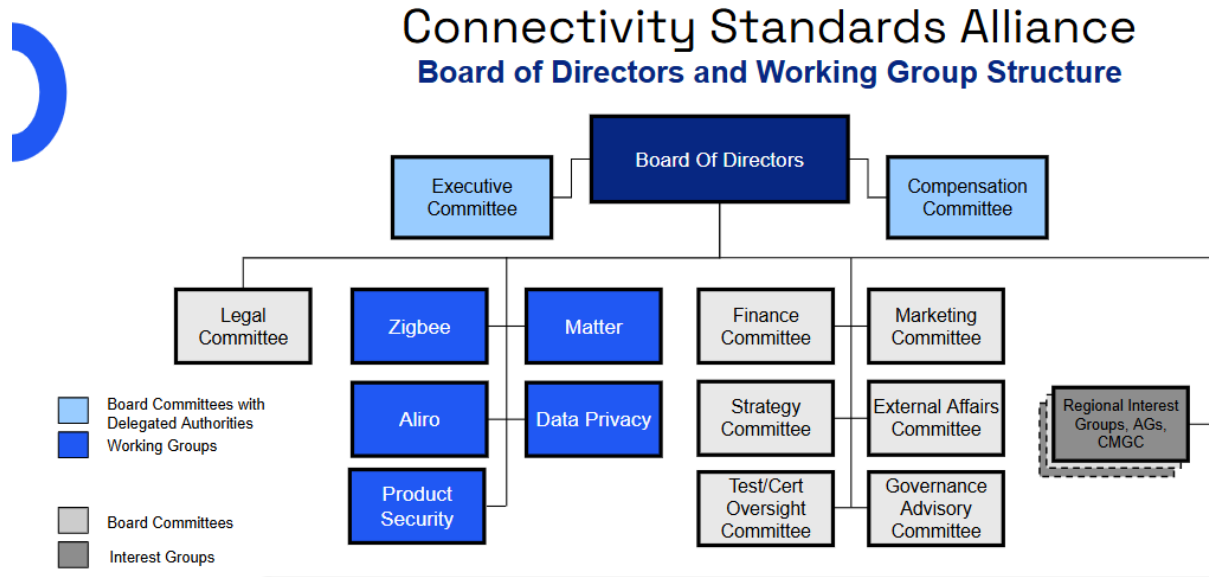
Connectivity Standards Alliance

Board of Directors and Working Group Structure

Board Of Directors

Executive Committee

Compensation Committee

Legal Committee

Zigbee

Matter

Aliro

Data Privacy

Product Security

Finance Committee

Marketing Committee

Strategy Committee

External Affairs Committee

Test/Cert Oversight Committee

Governance Advisory Committee

Regional Interest Groups, AGs, CMGC

Board Committees with Delegated Authorities

Working Groups

Board Committees

Interest Groups